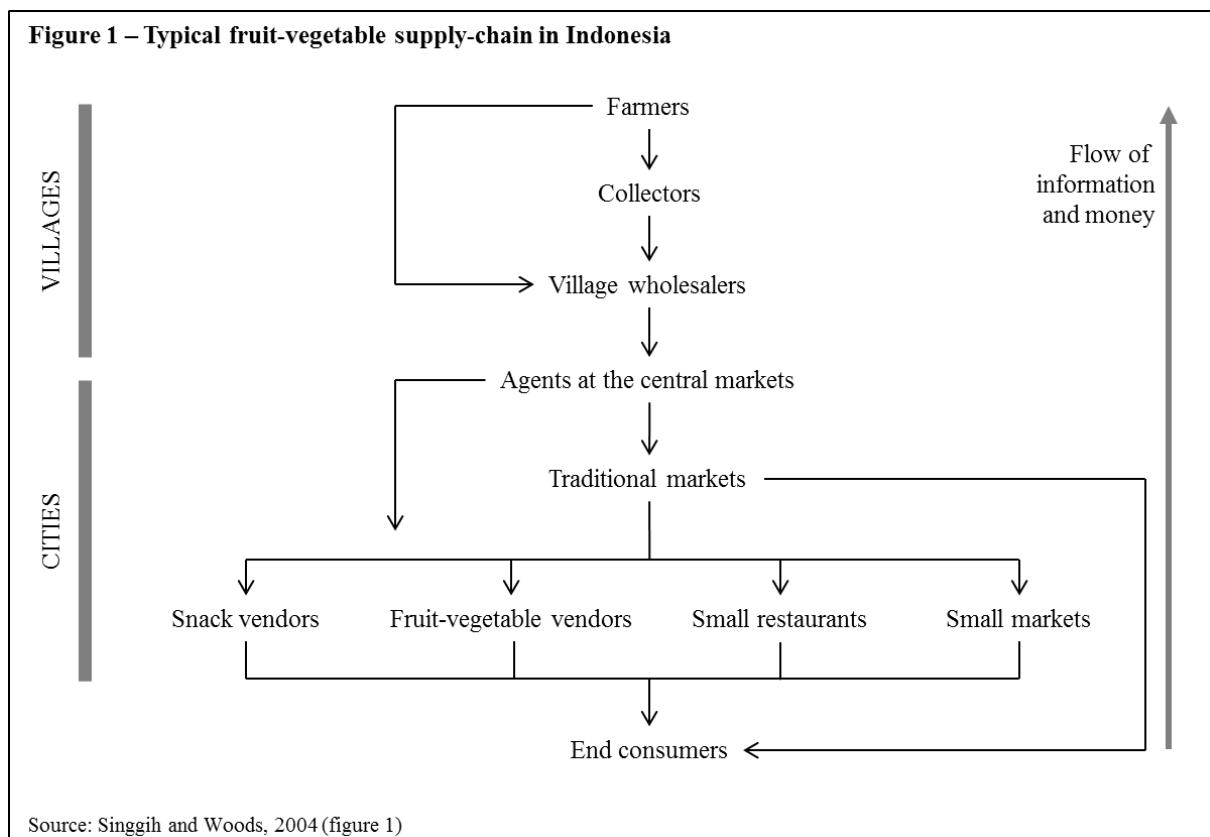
Figure 1 – Typical fruit-vegetable supply-chain in Indonesia

VILLAGES

CITIES

Farmers

Collectors

Village wholesalers

Agents at the central markets

Traditional markets

Snack vendors

Fruit-vegetable vendors

Small restaurants

Small markets

End consumers

Flow of information and money

Source: Singgih and Woods, 2004 (figure 1)